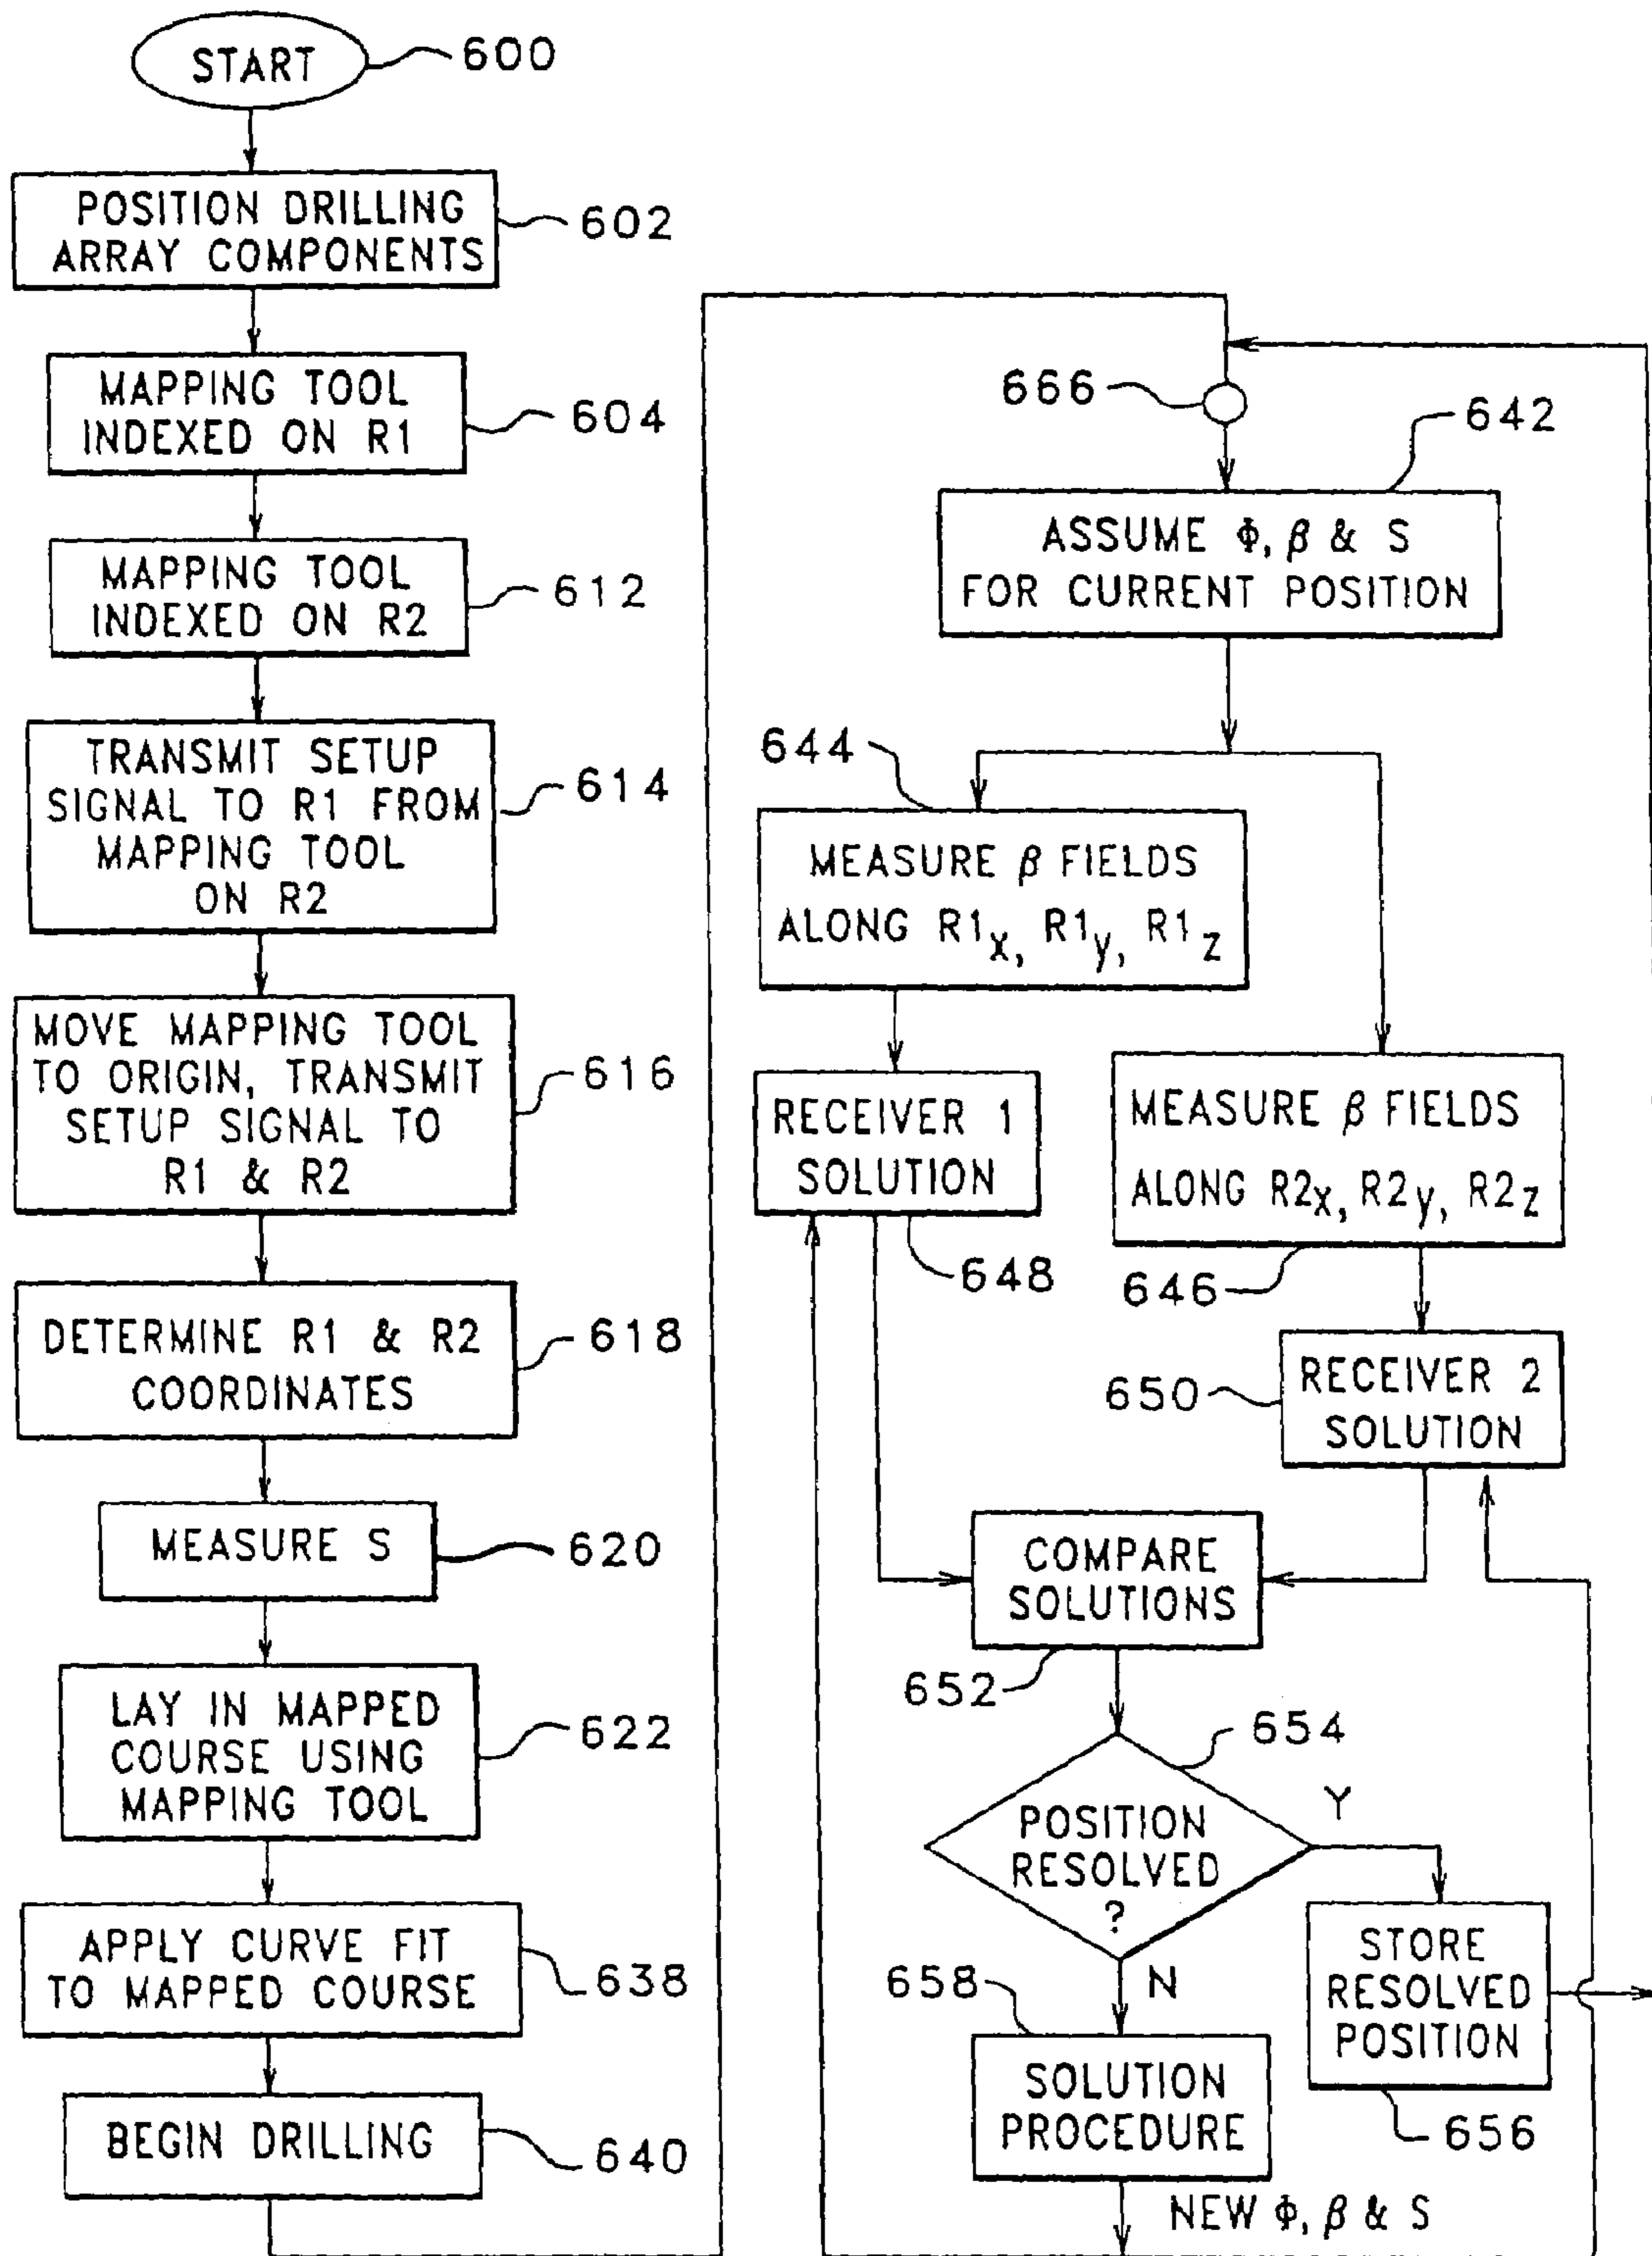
START 600

POSITION DRILLING ARRAY COMPONENTS 602

MAPPING TOOL INDEXED ON R1 604

MAPPING TOOL INDEXED ON R2 612

TRANSMIT SETUP SIGNAL TO R1 FROM MAPPING TOOL ON R2 614

MOVE MAPPING TOOL TO ORIGIN, TRANSMIT SETUP SIGNAL TO R1 & R2 616

DETERMINE R1 & R2 COORDINATES 618

MEASURE S 620

LAY IN MAPPED COURSE USING MAPPING TOOL 622

APPLY CURVE FIT TO MAPPED COURSE 638

BEGIN DRILLING 640

666

642

ASSUME $\Phi$, $\beta$ & S FOR CURRENT POSITION

644

MEASURE $\beta$ FIELDS ALONG $R1_x$, $R1_y$, $R1_z$

RECEIVER 1 SOLUTION

648

MEASURE $\beta$ FIELDS ALONG $R2_x$, $R2_y$, $R2_z$

646

650

RECEIVER 2 SOLUTION

COMPARE SOLUTIONS

652

654

POSITION RESOLVED ?

Y

N

658

SOLUTION PROCEDURE

STORE RESOLVED POSITION

656

NEW $\Phi$, $\beta$ & S